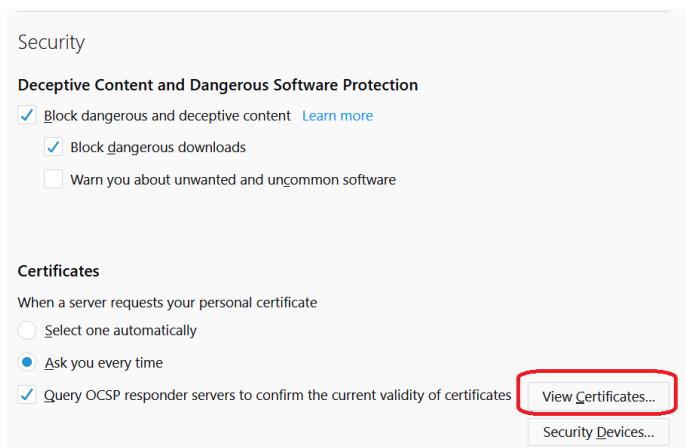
Security

Deceptive Content and Dangerous Software Protection

Block dangerous and deceptive content Learn more

Block dangerous downloads

Warn you about unwanted and uncommon software

Certificates

When a server requests your personal certificate

Select one automatically

Ask you every time

Query OCSP responder servers to confirm the current validity of certificates

View Certificates...

Security Devices...